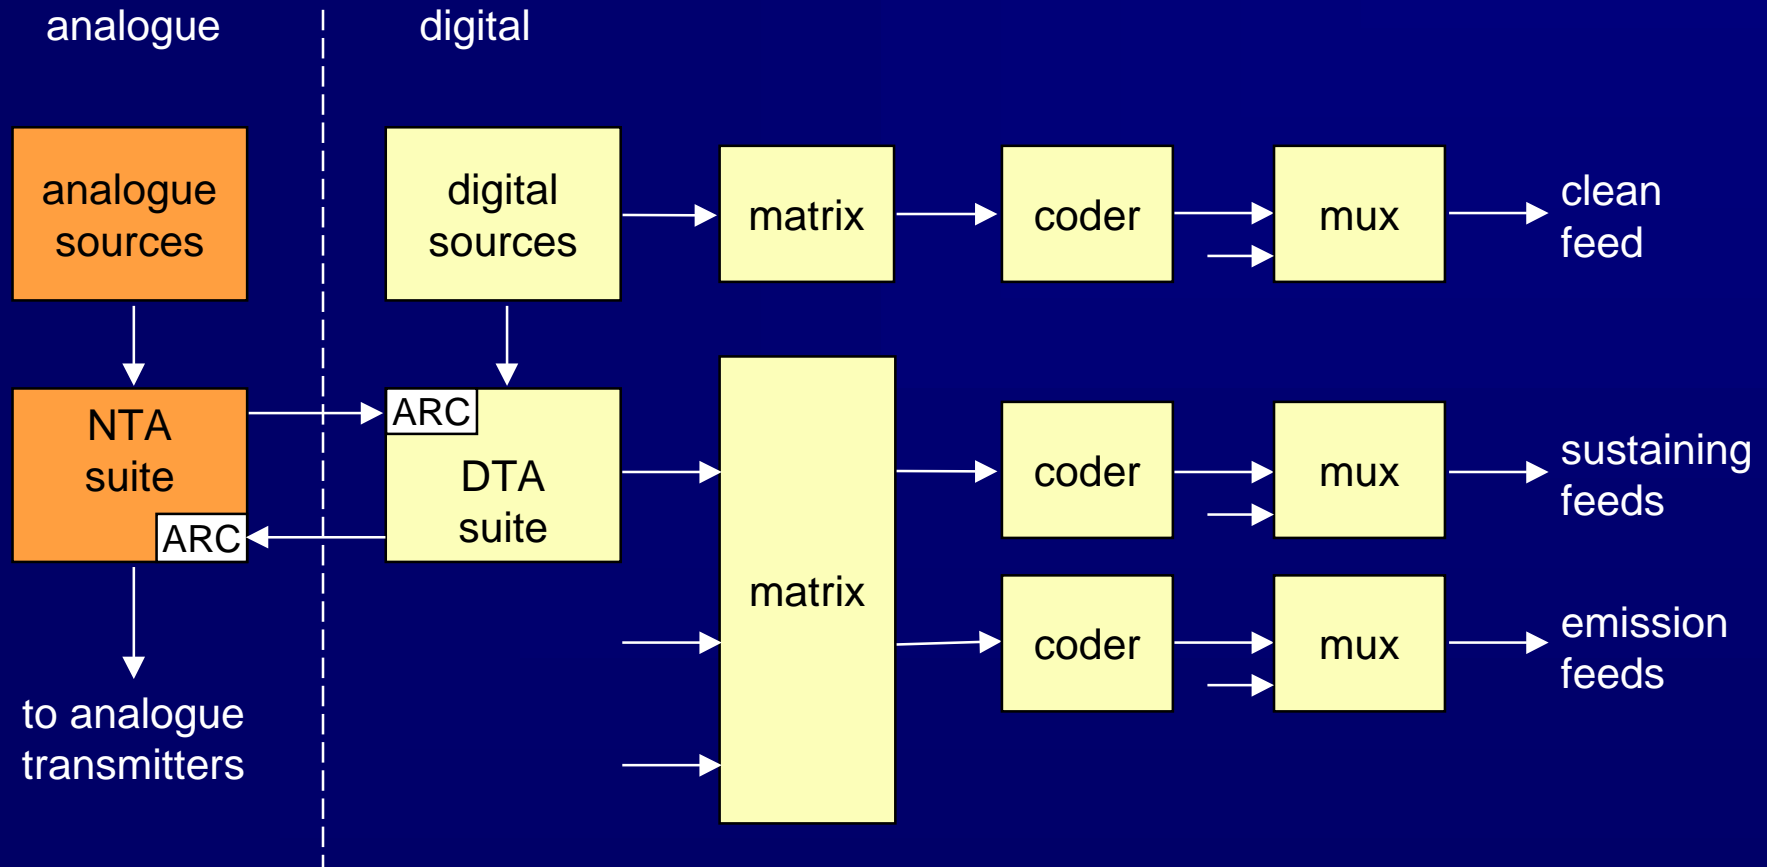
analogue

digital

analogue sources

digital sources

matrix

coder

mux

clean feed

NTA suite

ARC

ARC

DTA suite

matrix

coder

mux

sustaining feeds

coder

mux

emission feeds

to analogue transmitters